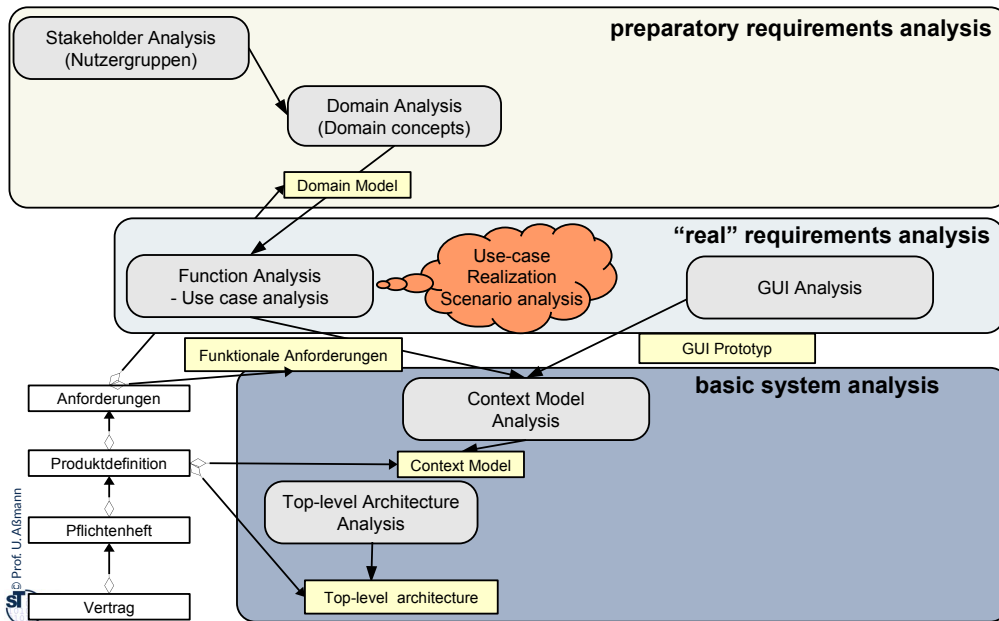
preparatory requirements analysis

Stakeholder Analysis (Nutzergruppen)

Domain Analysis (Domain concepts)

Domain Model

"real" requirements analysis

Function Analysis - Use case analysis

Use-case Realization Scenario analysis

GUI Analysis

Funktionale Anforderungen

GUI Prototyp

basic system analysis

Anforderungen

Context Model Analysis

Produktdefinition

Context Model

Top-level Architecture Analysis

Pflichtenheft

Vertrag

Top-level architecture

© Prof. U. Aßmann

ST